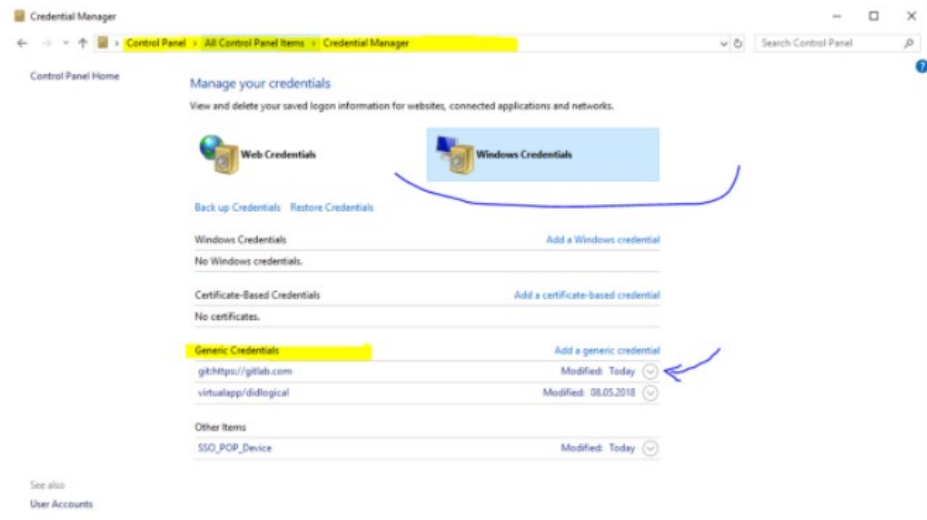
Credential Manager

Control Panel > All Control Panel Items > Credential Manager

Search Control Panel

Control Panel Home

Manage your credentials

View and delete your saved logon information for websites, connected applications and networks.

Web Credentials

Windows Credentials

Back up Credentials Restore Credentials

Windows Credentials Add a Windows credential

No Windows credentials.

Certificate-Based Credentials Add a certificate-based credential

No certificates.

Generic Credentials Add a generic credential

git:https://gitlab.com Modified: Today

virtualapp/didlogical Modified: 08.05.2018

Other Items

SSO_POP_Device Modified: Today

See also

User Accounts